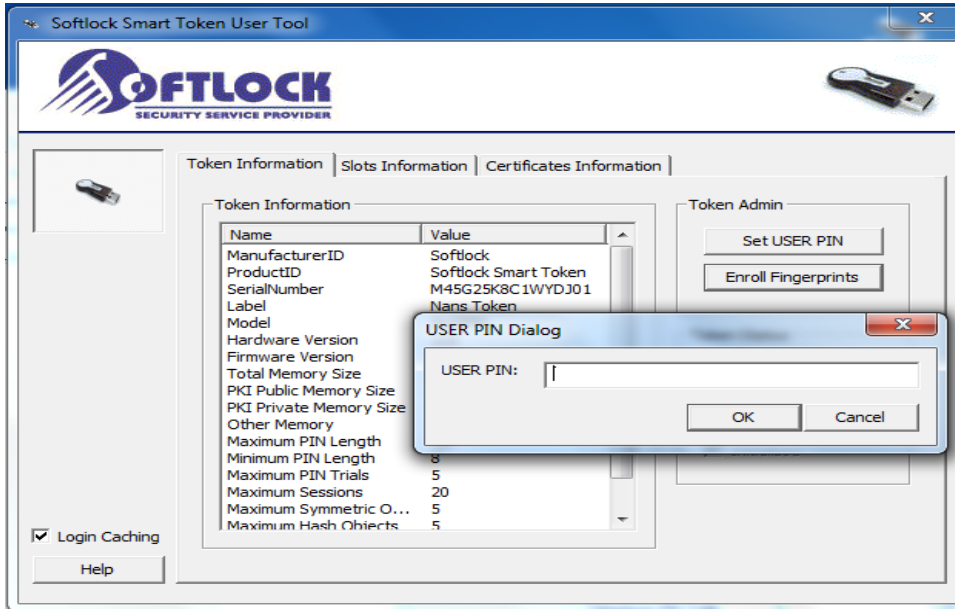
Softlock Smart Token User Tool

SOFTLOCK
SECURITY SERVICE PROVIDER

Token Information | Slots Information | Certificates Information

Token Information

| Name | Value |
|---|---|
| ManufacturerID | Softlock |
| ProductID | Softlock Smart Token |
| SerialNumber | M45G25K8C1WYDJ01 |
| Label | Nans Token |
| Model | |
| Hardware Version | |
| Firmware Version | |
| Total Memory Size | |
| PKI Public Memory Size | |
| PKI Private Memory Size | |
| Other Memory | |
| Maximum PIN Length | |
| Minimum PIN Length | 8 |
| Maximum PIN Trials | 5 |
| Maximum Sessions | 20 |
| Maximum Symmetric O... | 5 |
| Maximum Hash Objects | 5 |

Token Admin
Set USER PIN
Enroll Fingerprints

USER PIN Dialog
USER PIN:
OK
Cancel

Login Caching
Help